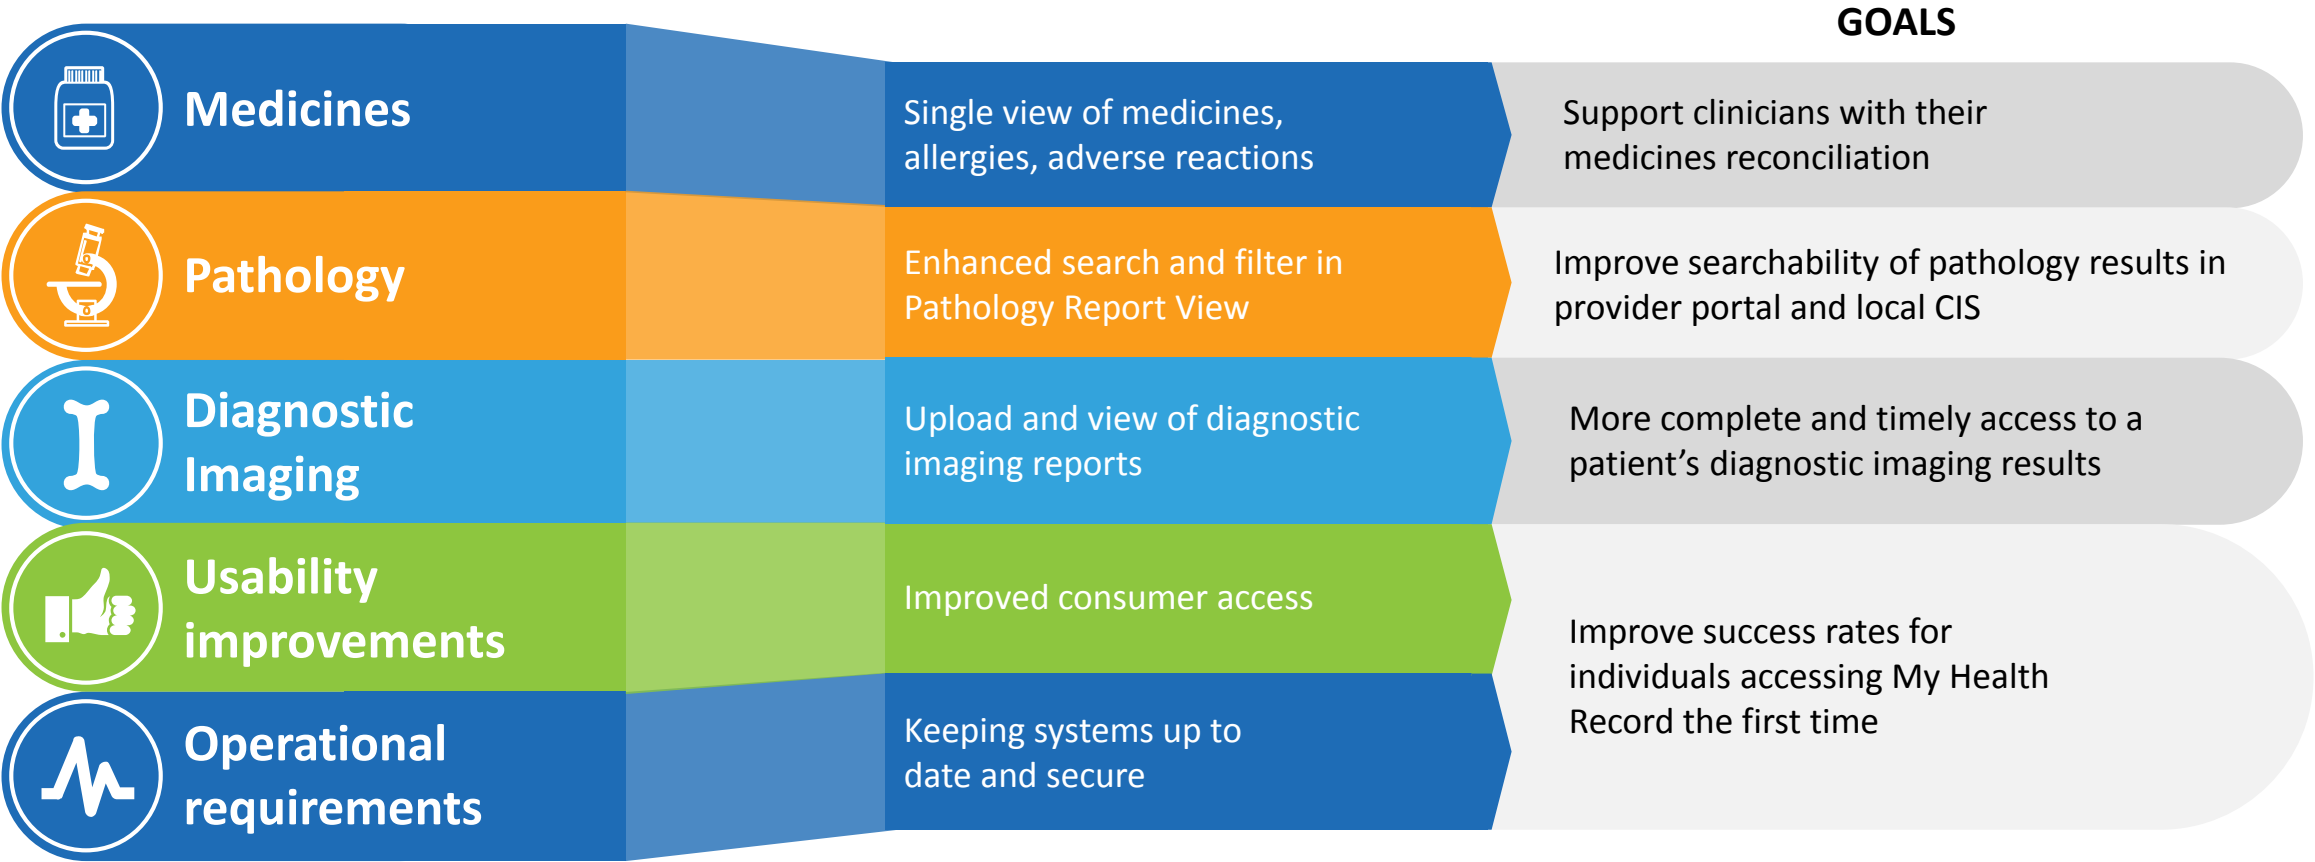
GOALS

Medicines

Single view of medicines, allergies, adverse reactions

Support clinicians with their medicines reconciliation

Pathology

Enhanced search and filter in Pathology Report View

Improve searchability of pathology results in provider portal and local CIS

Diagnostic Imaging

Upload and view of diagnostic imaging reports

More complete and timely access to a patient’s diagnostic imaging results

Usability improvements

Improved consumer access

Improve success rates for individuals accessing My Health Record the first time

Operational requirements

Keeping systems up to date and secure